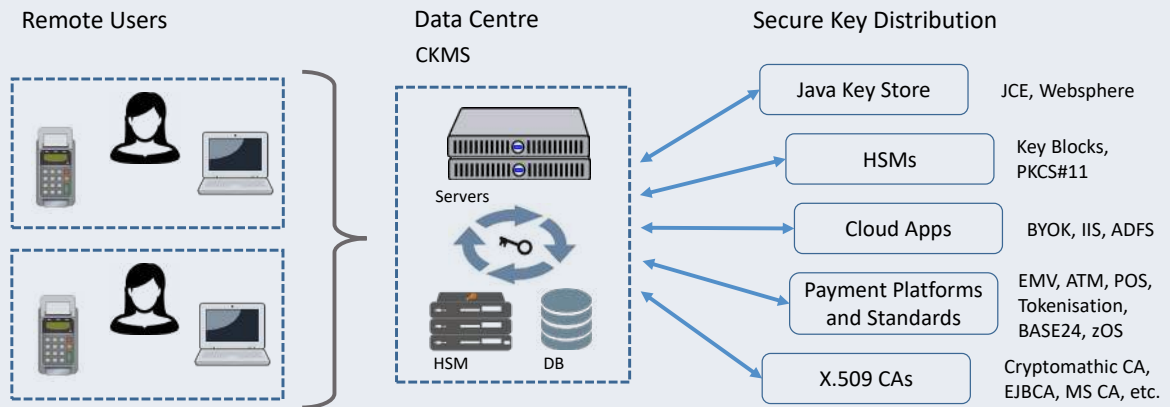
Remote Users

Data Centre

CKMS

Servers

HSM

DB

Secure Key Distribution

Java Key Store

JCE, Websphere

HSMs

Key Blocks, PKCS#11

Cloud Apps

BYOK, IIS, ADFS

Payment Platforms and Standards

EMV, ATM, POS, Tokenisation, BASE24, zOS

X.509 CAs

Cryptomathic CA, EJBCA, MS CA, etc.